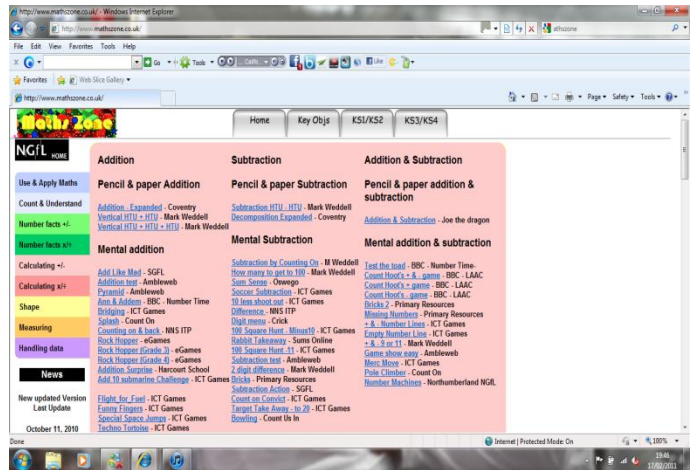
http://www.mathszone.co.uk/ - Windows Internet Explorer

http://www.mathszone.co.uk/

athszone

File Edit View Favorites Tools Help

Go Tools

Favorites Web Slice Gallery

http://www.mathszone.co.uk/

Page Safety Tools

Maths Zone

Home | Key Objs | KS1/KS2 | KS3/KS4

NGfL HOME

Use & Apply Maths

Count & Understand

Number facts +/-

Number facts x/÷

Calculating +/-

Calculating x/÷

Shape

Measuring

Handling data

News

New updated Version Last Update

October 11, 2010

Addition

Pencil & paper Addition

Addition - Expanded - Coventry
Vertical HTU + HTU - Mark Weddell
Vertical HTU + HTU + HTU - Mark Weddell

Mental addition

Add Like Mad - SGFL
Addition test - Ambleweb
Pyramid - Ambleweb
Ann & Addem - BBC - Number Time
Bridging - ICT Games
Splash - Count On
Counting on & back - NNS ITP
Rock Hopper - eGames
Rock Hopper (Grade 3) - eGames
Rock Hopper (Grade 4) - eGames
Addition Surprise - Harcourt School
Add 10 submarine Challenge - ICT Games

Flight for Fuel - ICT Games
Funny Fingers - ICT Games
Special Space Jumps - ICT Games
Techno Tortoise - ICT Games

Subtraction

Pencil & paper Subtraction

Subtraction HTU - HTU - Mark Weddell
Decomposition Expanded - Coventry

Mental Subtraction

Subtraction by Counting On - M Weddell
How many to get to 100 - Mark Weddell
Sum Sense - Oswego
Soccer Subtraction - ICT Games
10 legs shoot out - ICT Games
Difference - NNS ITP
Digit menu - Crick
100 Square Hunt - Minus10 - ICT Games
Rabbit Takeaway - Sums Online
100 Square Hunt -11 - ICT Games
Subtraction test - Ambleweb
2 digit difference - Mark Weddell
Bricks - Primary Resources
Subtraction Action - SGFL
Count on Convict - ICT Games
Target Take Away - to 20 - ICT Games
Bowling - Count Us In

Addition & Subtraction

Pencil & paper addition & subtraction

Addition & Subtraction - Joe the dragon

Mental addition & subtraction

Test the toad - BBC - Number Time-
Count Hoot's + & - game - BBC - LAAC
Count Hoot's + game - BBC - LAAC
Count Hoot's - game - BBC - LAAC
Bricks 2 - Primary Resources
Missing Numbers - Primary Resources
+ & - Number Lines - ICT Games
Empty Number Line - ICT Games
+ & - 9 or 11 - Mark Weddell
Game show easy - Ambleweb
Meec Move - ICT Games
Pole Climber - Count On
Number Machines - Northumberland NGfL

Done

Internet | Protected Mode: On

100%

19:46
17/02/2011